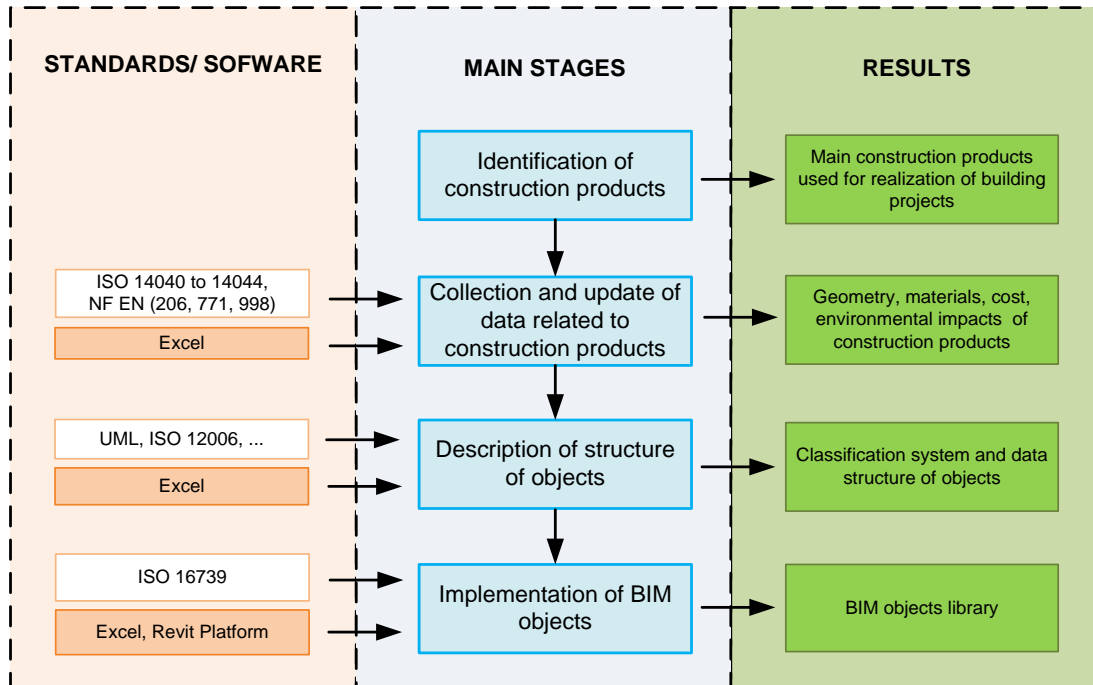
STANDARDS/ SOFWARE

MAIN STAGES

RESULTS

Identification of construction products

Main construction products used for realization of building projects

ISO 14040 to 14044, NF EN (206, 771, 998)

Excel

Collection and update of data related to construction products

Geometry, materials, cost, environmental impacts of construction products

UML, ISO 12006, ...

Excel

Description of structure of objects

Classification system and data structure of objects

ISO 16739

Excel, Revit Platform

Implementation of BIM objects

BIM objects library